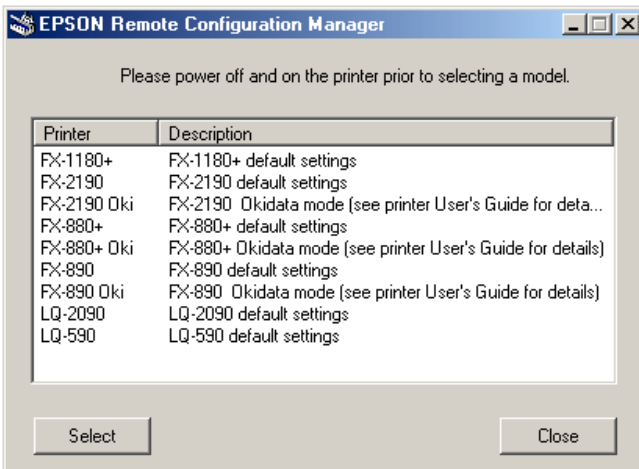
EPSON Remote Configuration Manager

Please power off and on the printer prior to selecting a model.

| Printer | Description |
|---|---|
| FX-1180+ | FX-1180+ default settings |
| FX-2190 | FX-2190 default settings |
| FX-2190 Oki | FX-2190 Okidata mode (see printer User's Guide for deta... |
| FX-880+ | FX-880+ default settings |
| FX-880+ Oki | FX-880+ Okidata mode (see printer User's Guide for details) |
| FX-890 | FX-890 default settings |
| FX-890 Oki | FX-890 Okidata mode (see printer User's Guide for details) |
| LQ-2090 | LQ-2090 default settings |
| LQ-590 | LQ-590 default settings |

Select

Close